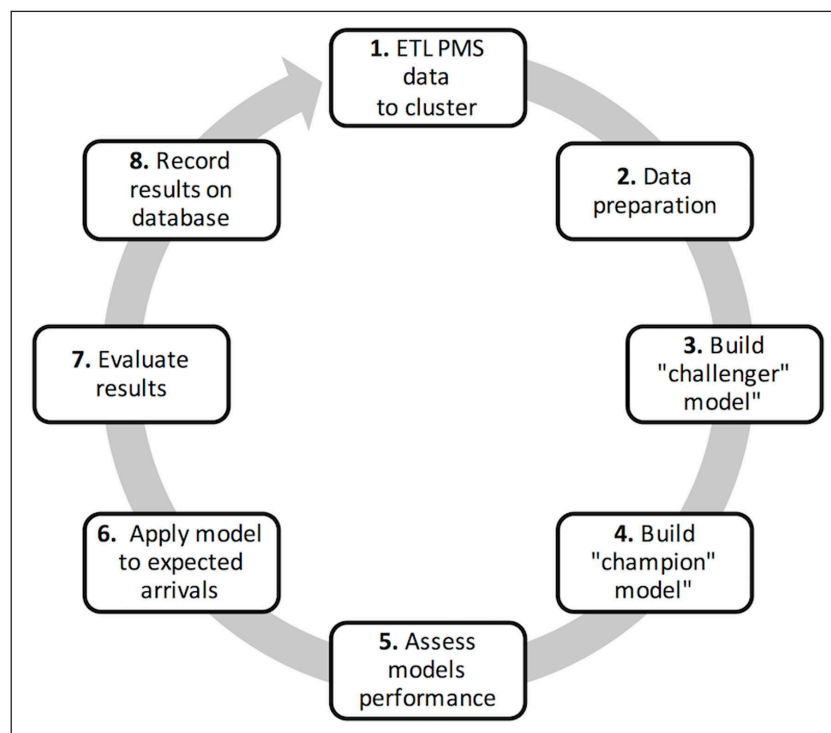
**1.** ETL PMS data to cluster

**2.** Data preparation

**3.** Build "challenger" model"

**4.** Build "champion" model"

**5.** Assess models performance

**6.** Apply model to expected arrivals

**7.** Evaluate results

**8.** Record results on database